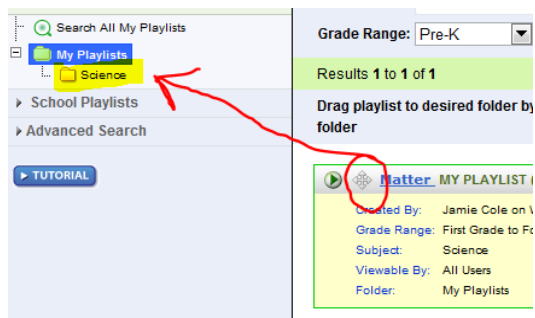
Search All My Playlists
My Playlists
Science
School Playlists
Advanced Search
TUTORIAL

Grade Range: Pre-K
Results 1 to 1 of 1
Drag playlist to desired folder by
folder

Matter MY PLAYLIST
Created By: Jamie Cole on V
Grade Range: First Grade to Fo
Subject: Science
Viewable By: All Users
Folder: My Playlists